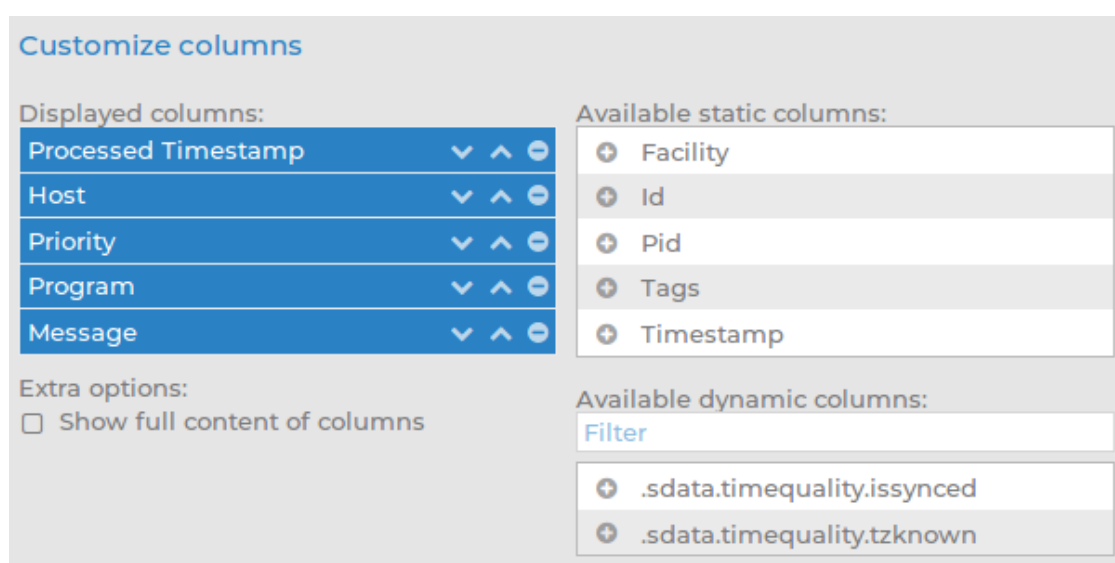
Customize columns

Displayed columns:
Processed Timestamp
Host
Priority
Program
Message

Extra options:
Show full content of columns

Available static columns:
Facility
Id
Pid
Tags
Timestamp

Available dynamic columns:
Filter
.sdata.timequality.issynced
.sdata.timequality.tzknown